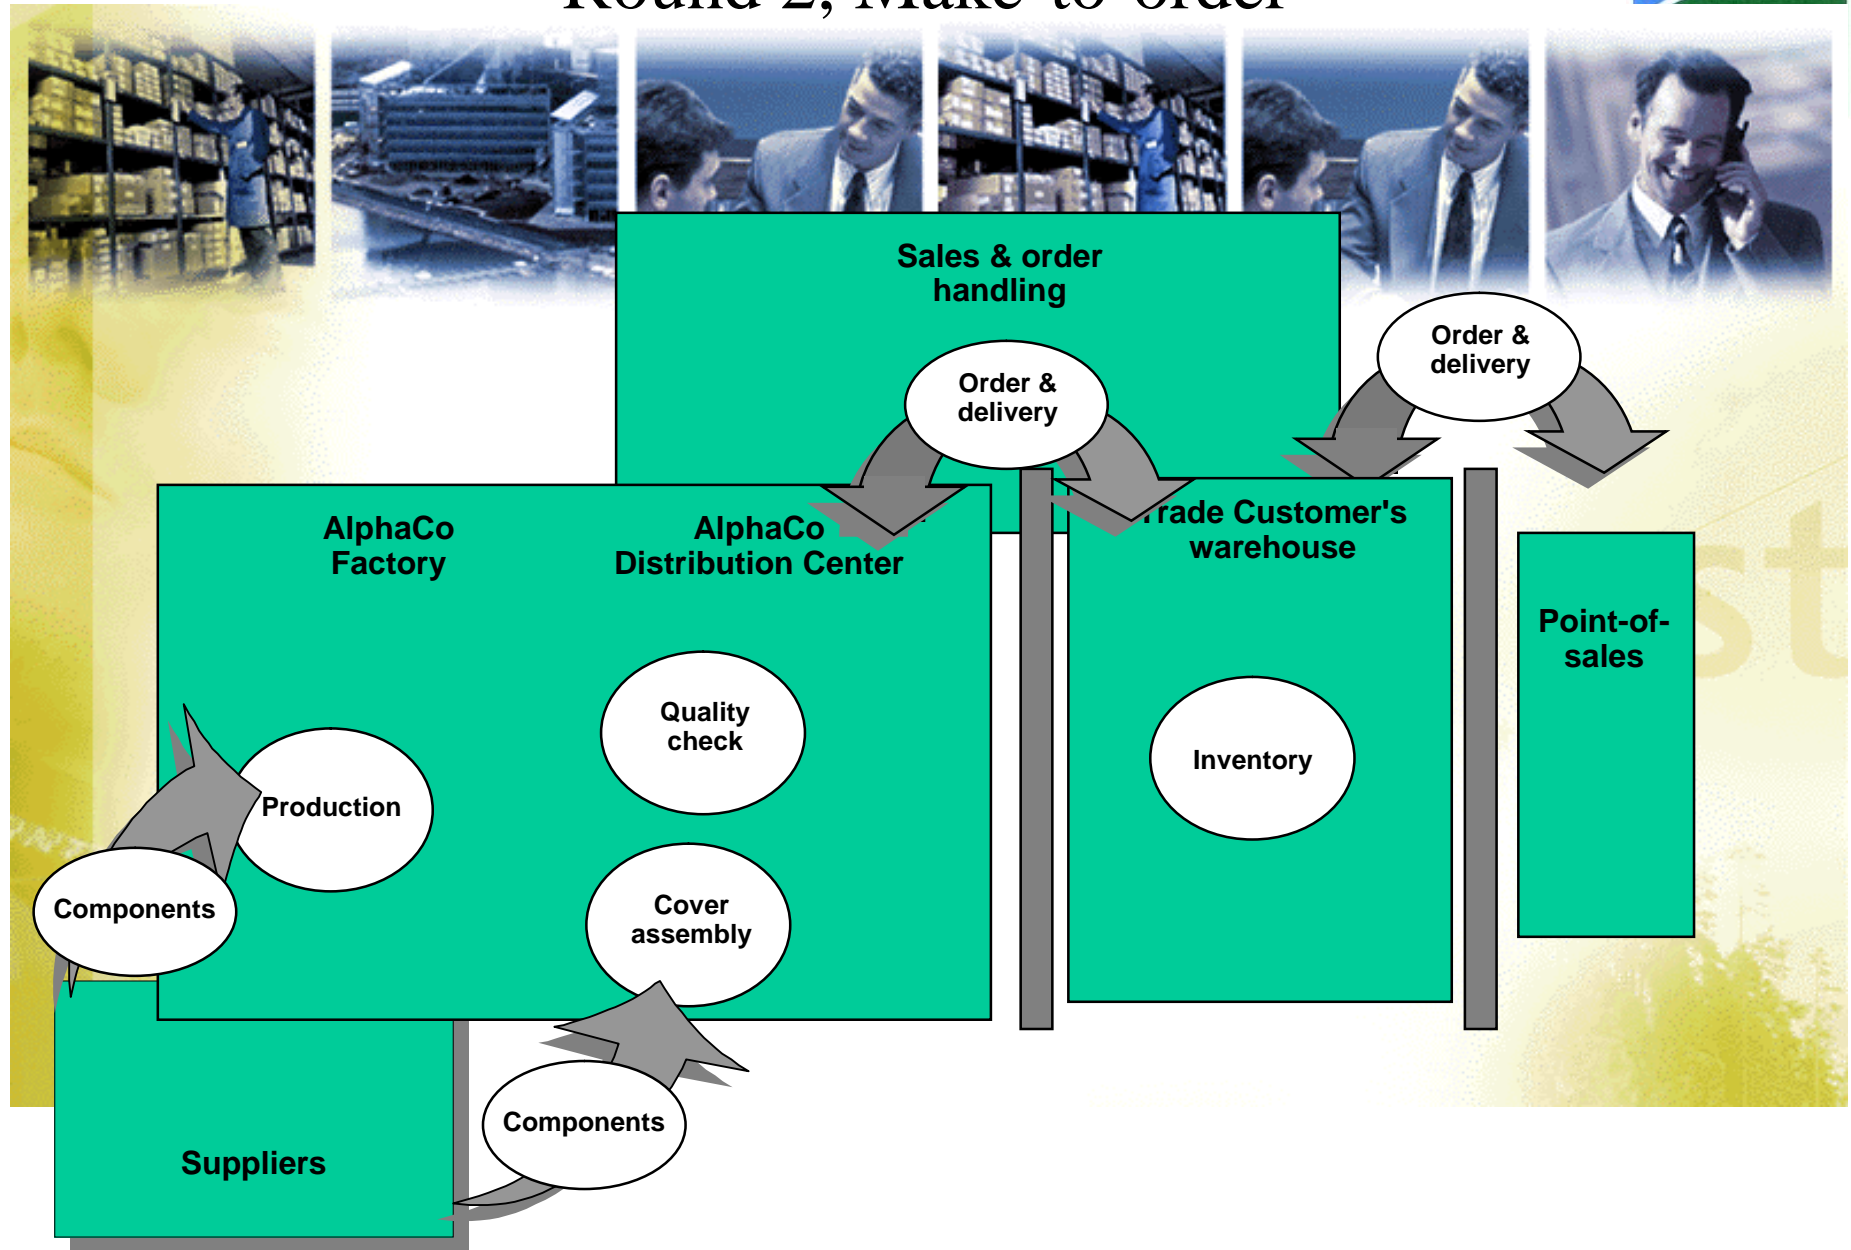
Round 2, Make-to-order

Sales & order handling

Order & delivery

Order & delivery

AlphaCo Factory

AlphaCo Distribution Center

Trade Customer's warehouse

Point-of-sales

Quality check

Production

Inventory

Components

Cover assembly

Components

Suppliers